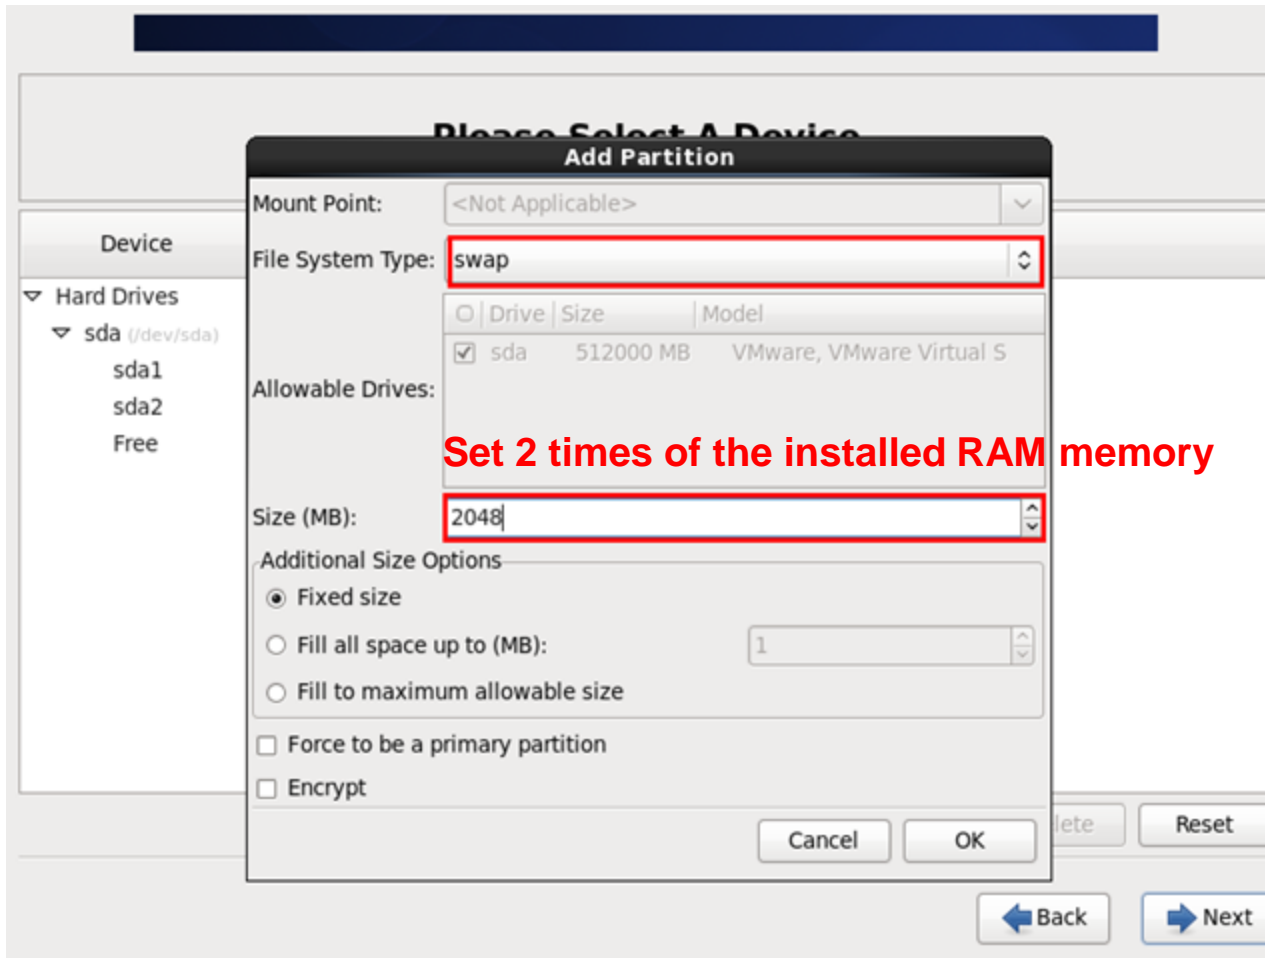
Please Select A Device

Add Partition

Device

Hard Drives
sda (/dev/sda)
sda1
sda2
Free

Mount Point: <Not Applicable>

File System Type: swap

Allowable Drives:

| | Drive | Size | Model |
|---|---|---|---|
| ☑ | sda | 512000 MB | VMware, VMware Virtual S |

Set 2 times of the installed RAM memory

Size (MB): 2048

Additional Size Options
Fixed size
Fill all space up to (MB): 1
Fill to maximum allowable size

Force to be a primary partition
Encrypt

Cancel OK

lete Reset

Back Next